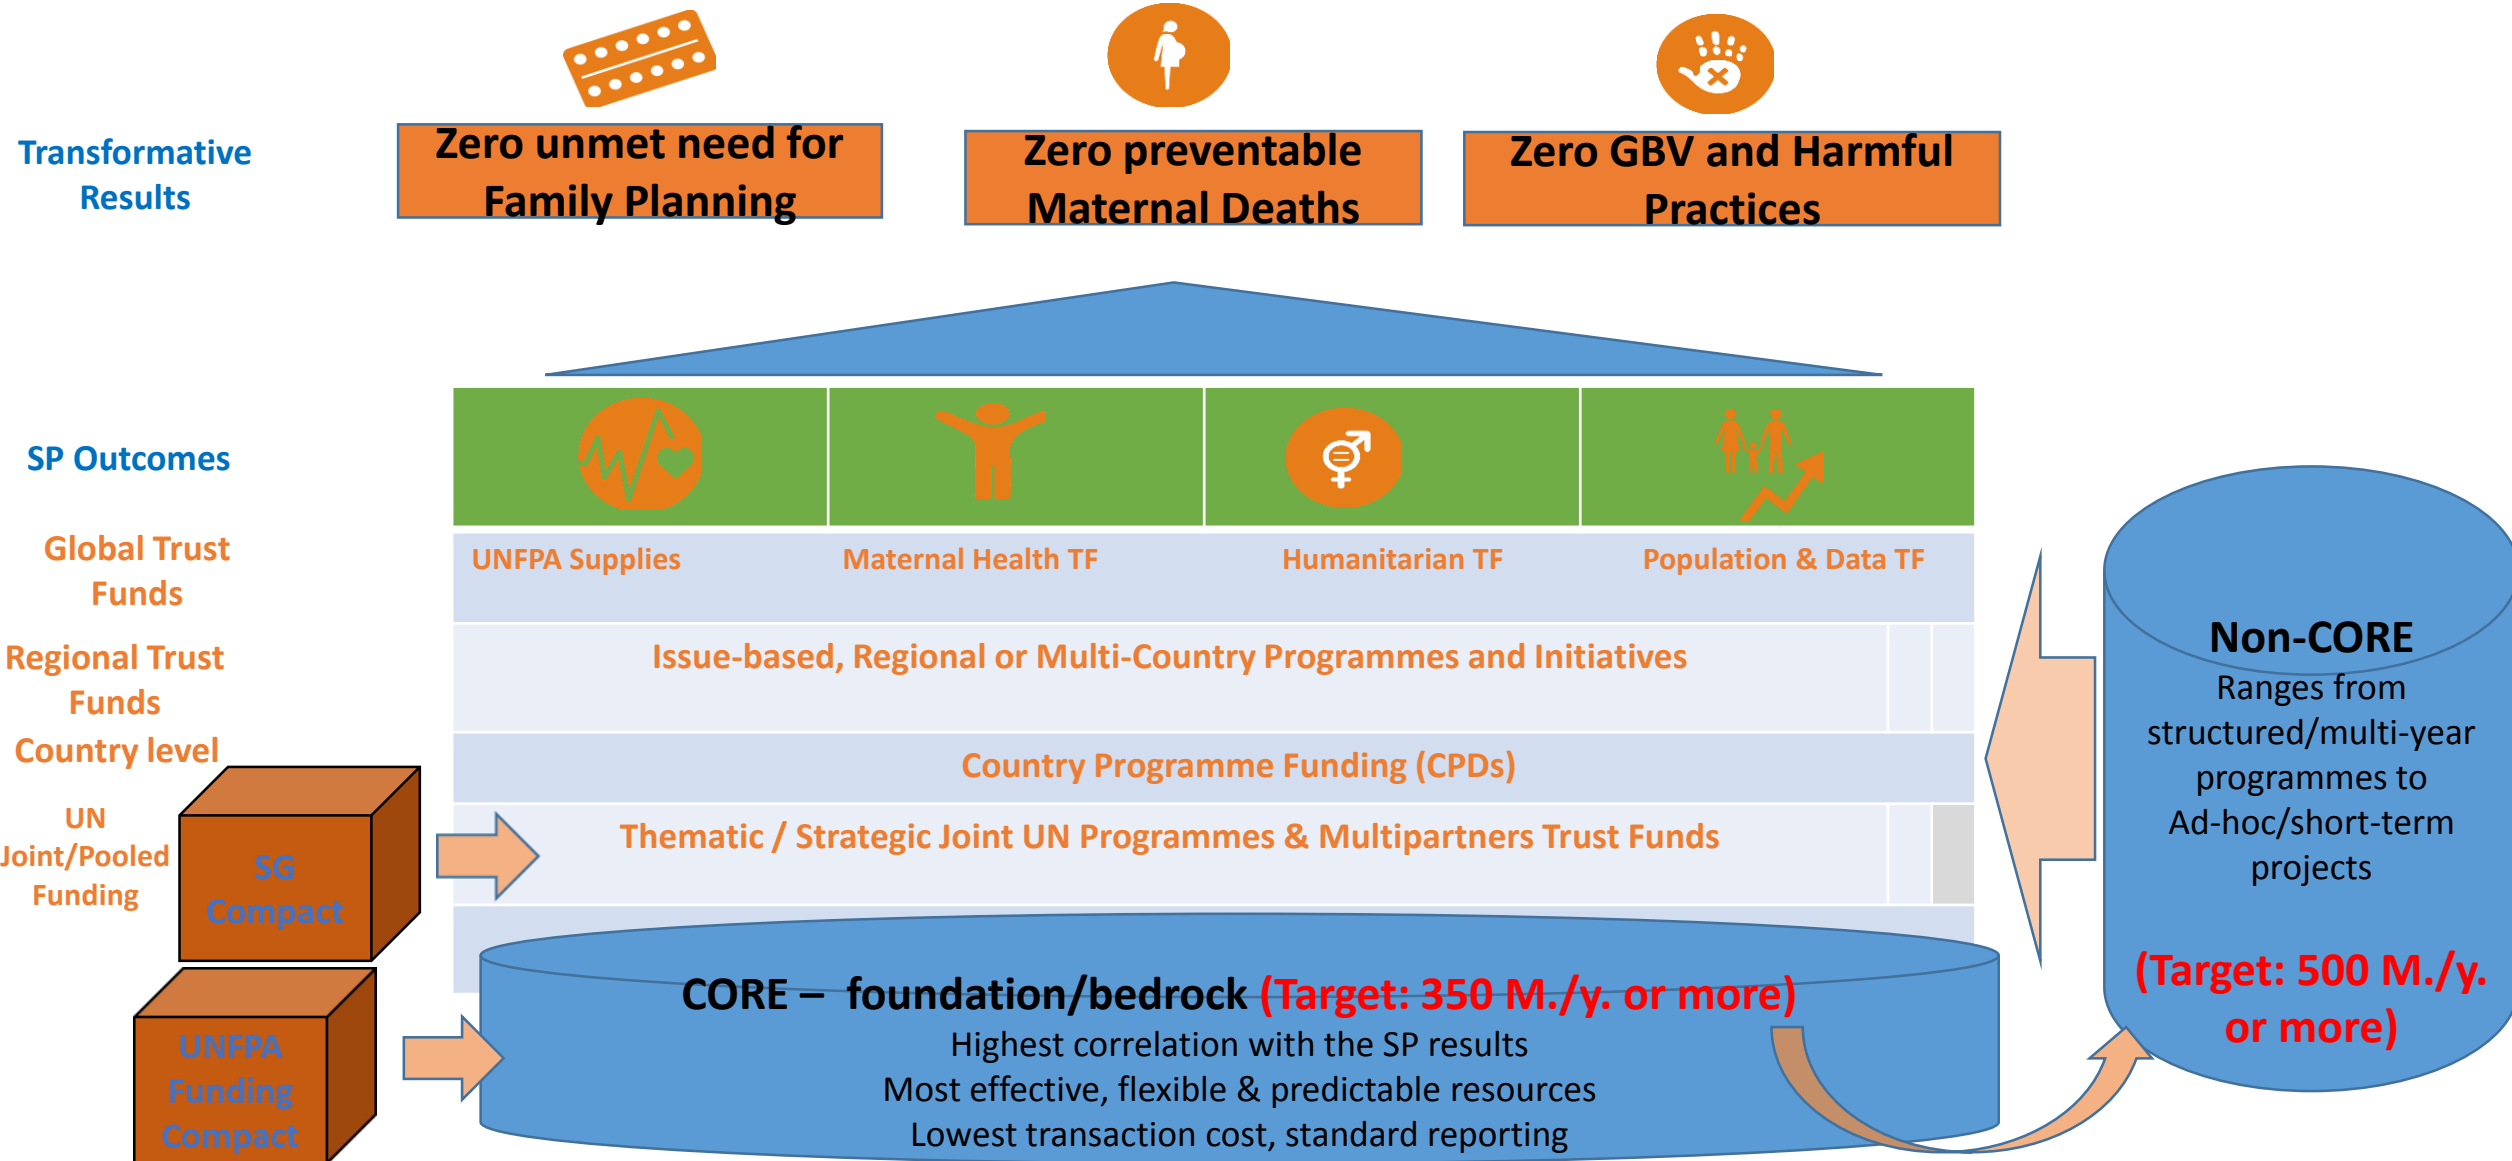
Transformative Results

Zero unmet need for Family Planning

Zero preventable Maternal Deaths

Zero GBV and Harmful Practices

SP Outcomes

Global Trust Funds

UNFPA Supplies

Maternal Health TF

Humanitarian TF

Population & Data TF

Regional Trust Funds

Issue-based, Regional or Multi-Country Programmes and Initiatives

Country level

Country Programme Funding (CPDs)

UN Joint/Pooled Funding

SG Compact

Thematic / Strategic Joint UN Programmes & Multipartners Trust Funds

UNFPA Funding Compact

CORE – foundation/bedrock (Target: 350 M./y. or more)
Highest correlation with the SP results
Most effective, flexible & predictable resources
Lowest transaction cost, standard reporting

Non-CORE
Ranges from structured/multi-year programmes to Ad-hoc/short-term projects

(Target: 500 M./y. or more)